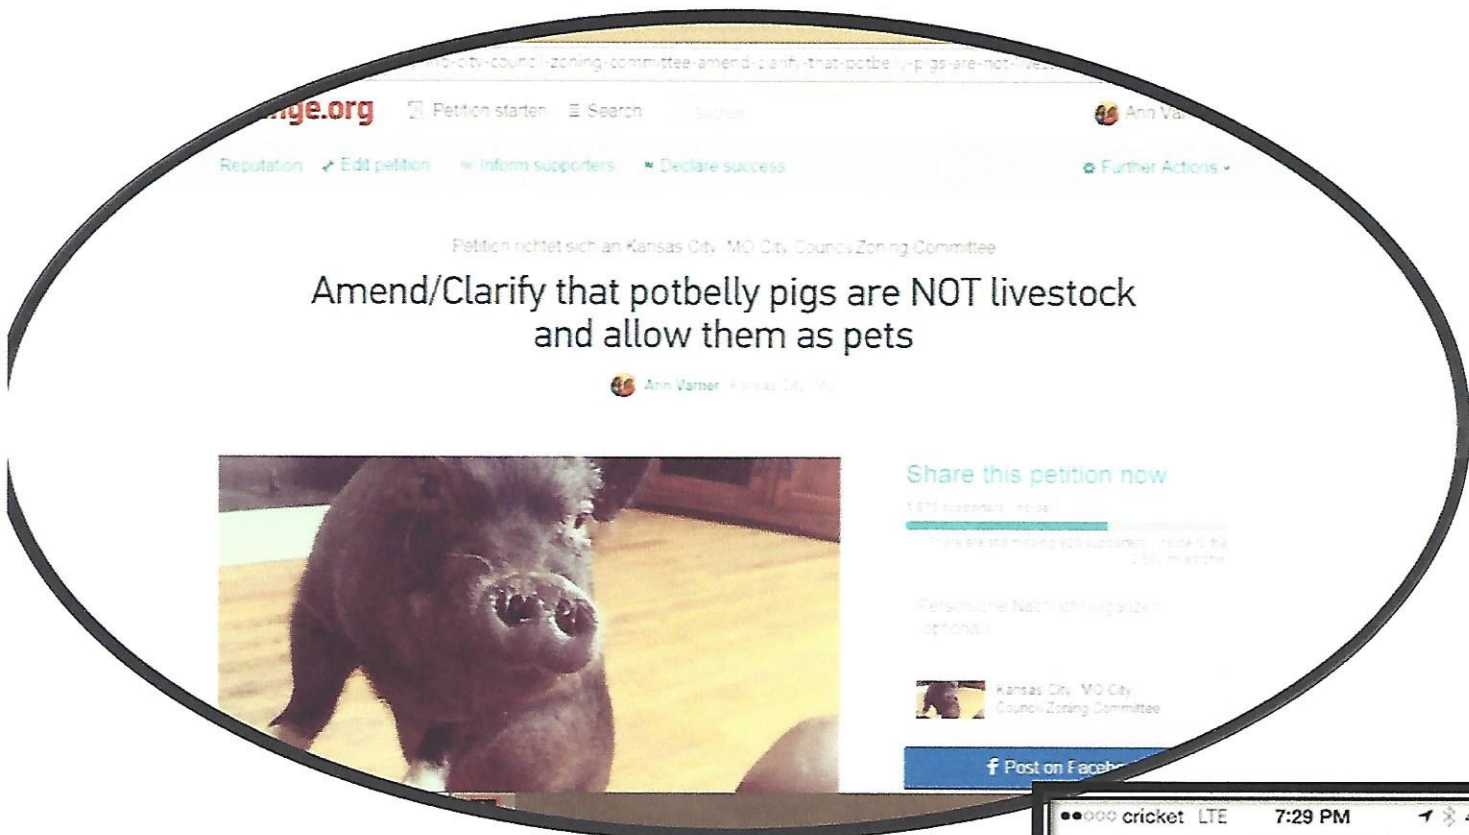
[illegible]-city-council-zoning-committee-amend-clarify-that-potbelly-pigs-are-not-lives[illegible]

nge.org Petition starten Search Suchen Ann Va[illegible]

Reputation Edit petition Inform supporters Declare success Further Actions

Petition richtet sich an Kansas City, MO City Council Zoning Committee

Amend/Clarify that potbelly pigs are NOT livestock and allow them as pets

Ann Varner Kansas City, MO

Share this petition now

1,6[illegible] supporters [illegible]

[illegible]

Persönliche Nachricht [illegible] optional

Kansas City, MO City Council Zoning Committee

Post on Faceb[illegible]

cricket LTE 7:29 PM